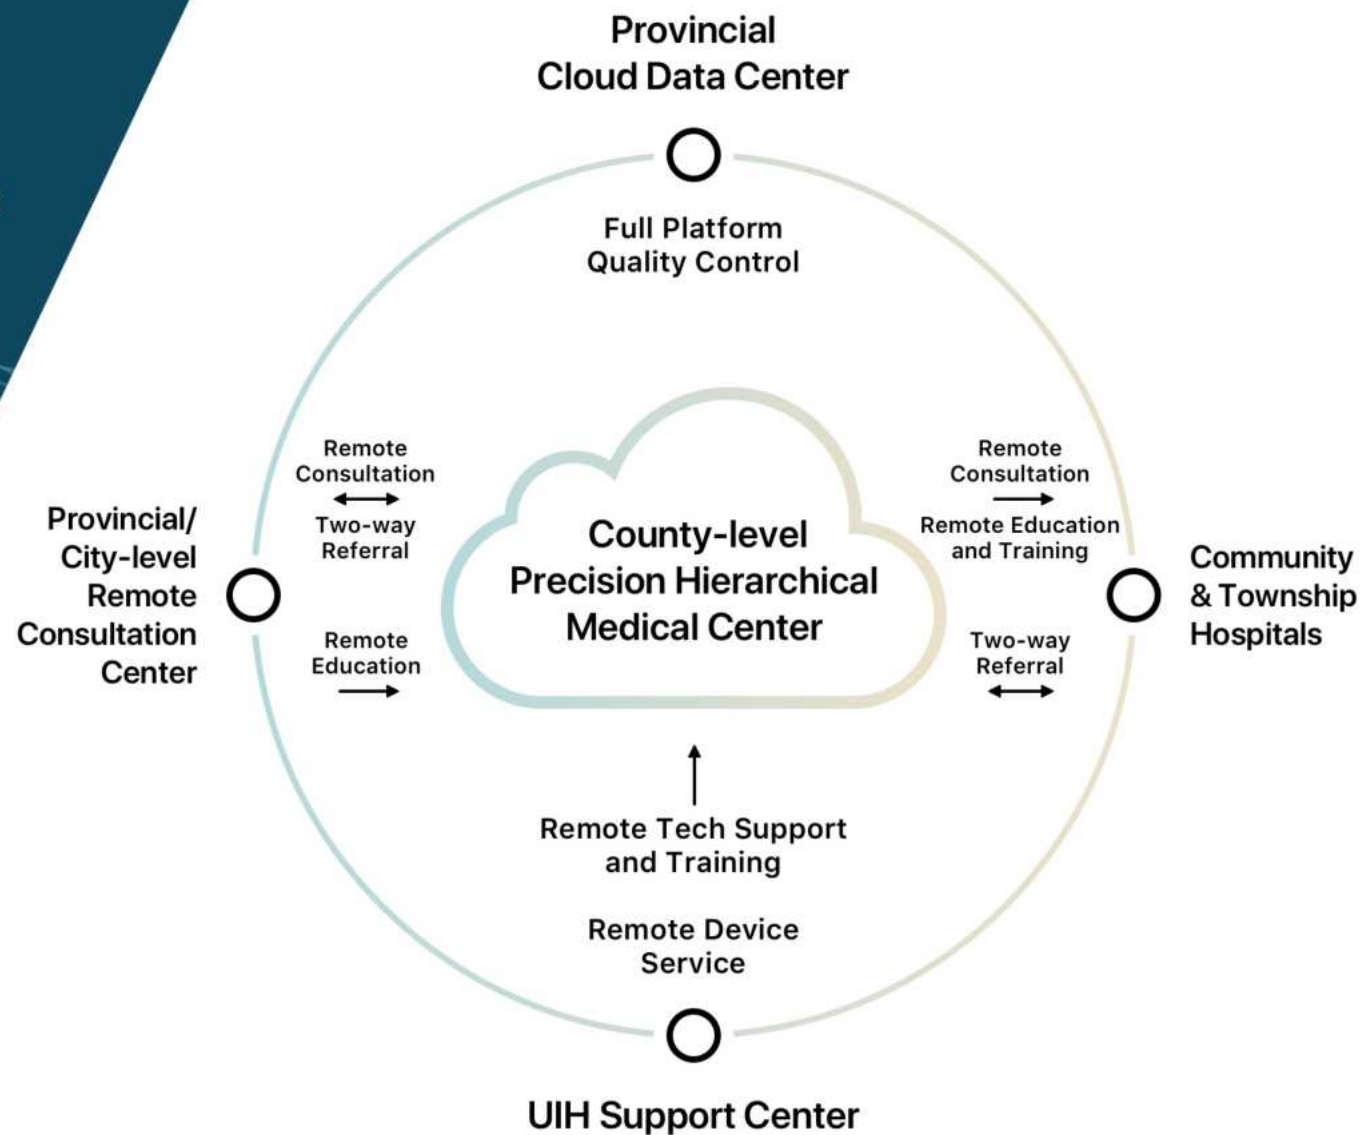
Provincial
Cloud Data Center

Full Platform
Quality Control

Provincial/
City-level
Remote
Consultation
Center

Remote
Consultation

Two-way
Referral

Remote
Education

County-level
Precision Hierarchical
Medical Center

Remote
Consultation

Remote Education
and Training

Two-way
Referral

Community
& Township
Hospitals

Remote Tech Support
and Training

Remote Device
Service

UIH Support Center